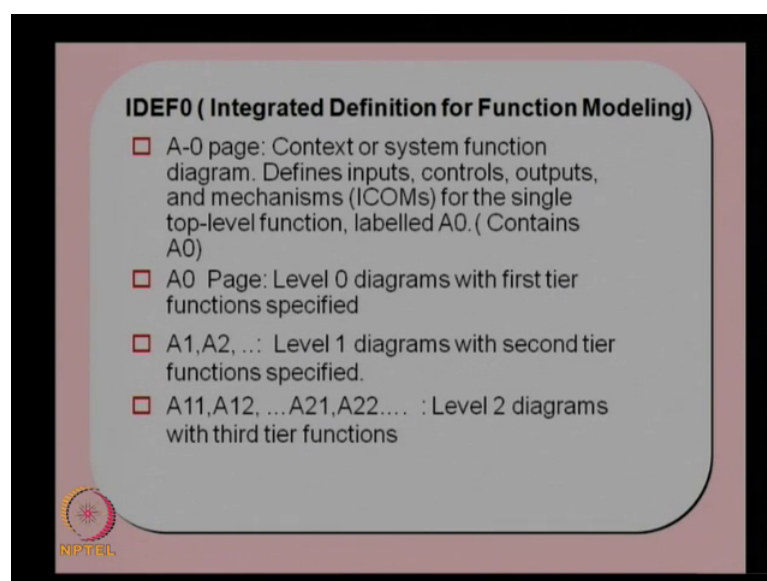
IDEF0 ( Integrated Definition for Function Modeling)

A-0 page: Context or system function diagram. Defines inputs, controls, outputs, and mechanisms (ICOMs) for the single top-level function, labelled A0.( Contains A0)

A0 Page: Level 0 diagrams with first tier functions specified

A1,A2, ..: Level 1 diagrams with second tier functions specified.

A11,A12, ...A21,A22.... : Level 2 diagrams with third tier functions

NPTEL